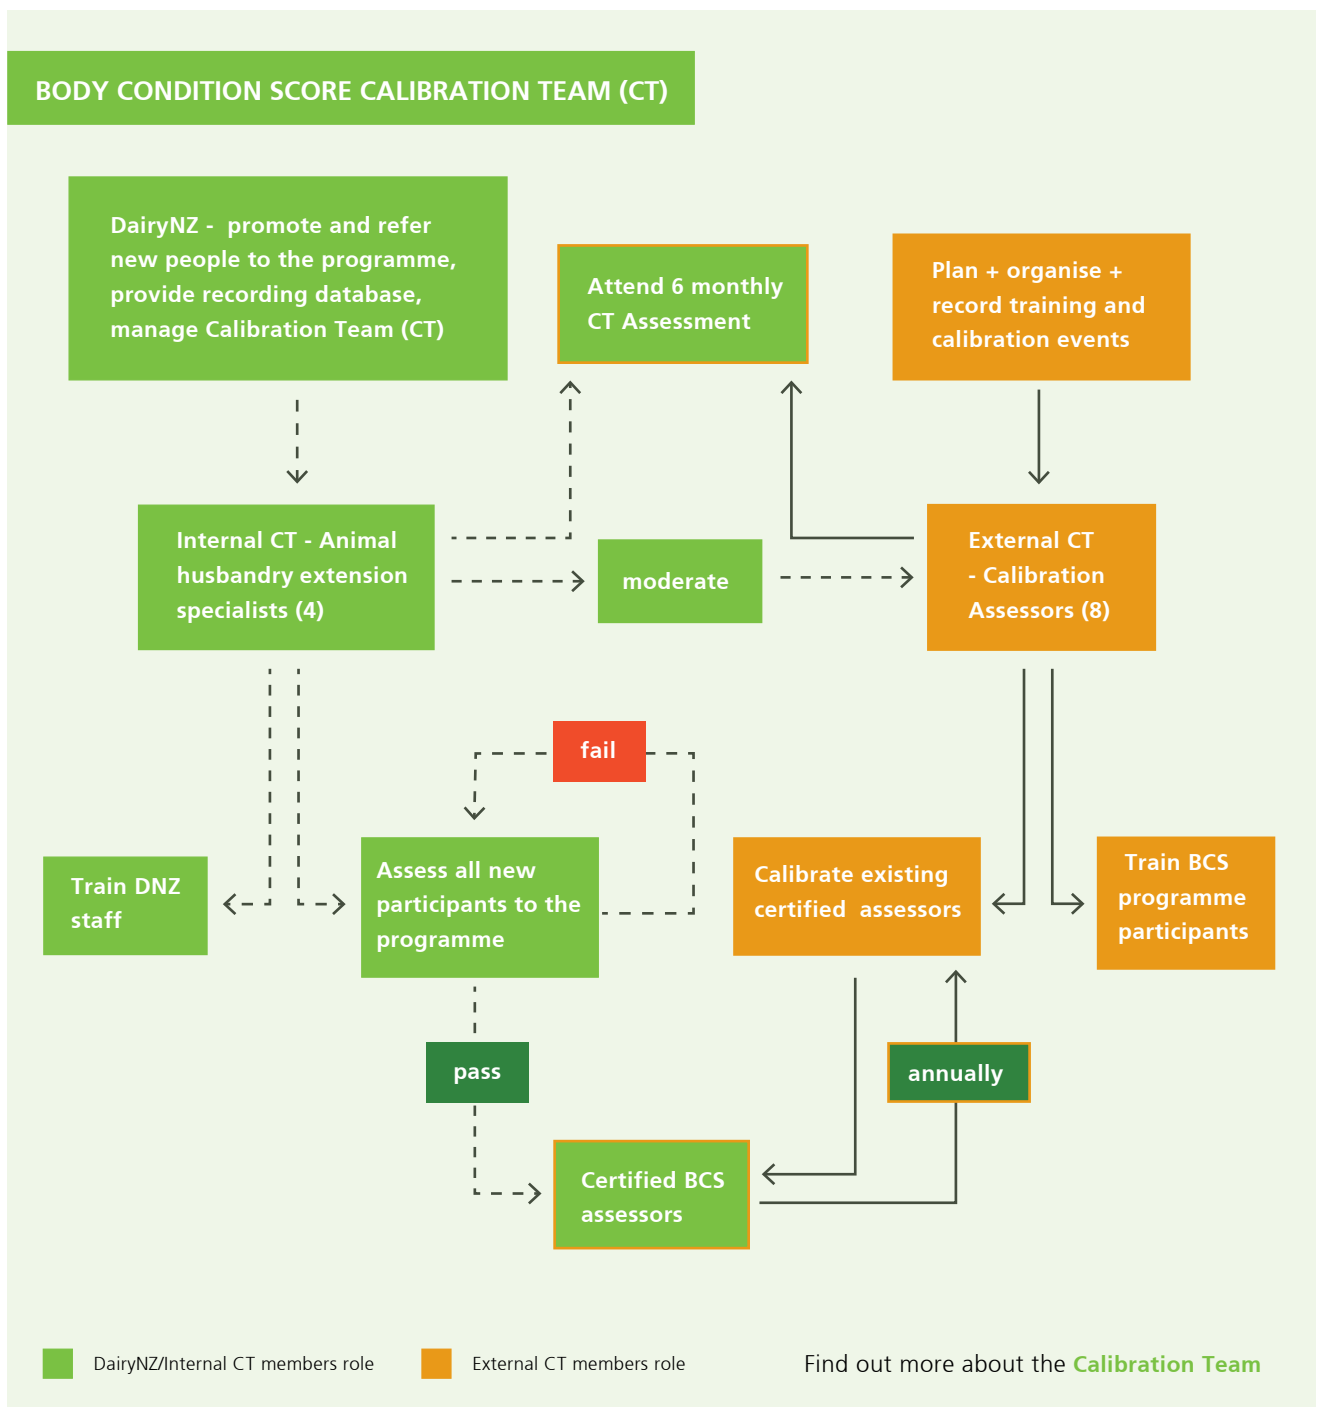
BODY CONDITION SCORE CALIBRATION TEAM (CT)

DairyNZ - promote and refer new people to the programme, provide recording database, manage Calibration Team (CT)

Attend 6 monthly CT Assessment

Plan + organise + record training and calibration events

Internal CT - Animal husbandry extension specialists (4)

moderate

External CT - Calibration Assessors (8)

fail

Train DNZ staff

Assess all new participants to the programme

Calibrate existing certified assessors

Train BCS programme participants

pass

annually

Certified BCS assessors

DairyNZ/Internal CT members role

External CT members role

Find out more about the Calibration Team